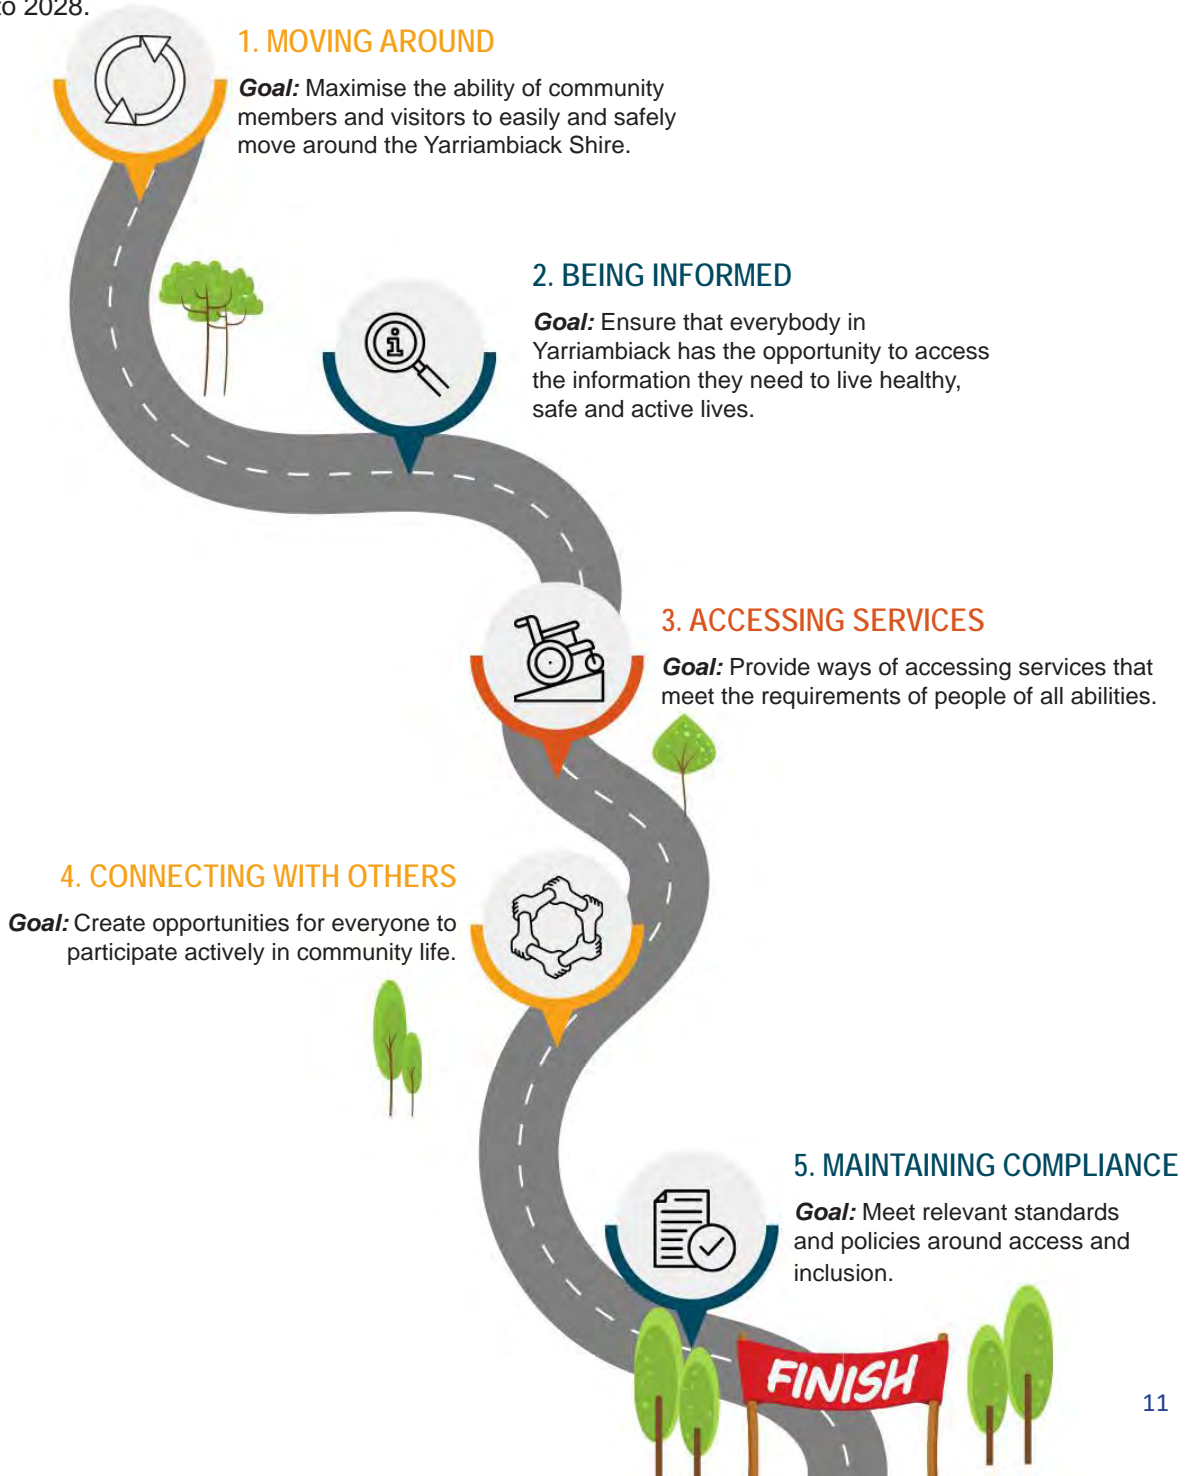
o 2028.

1. MOVING AROUND

**Goal:** Maximise the ability of community members and visitors to easily and safely move around the Yarriambiack Shire.

2. BEING INFORMED

**Goal:** Ensure that everybody in Yarriambiack has the opportunity to access the information they need to live healthy, safe and active lives.

3. ACCESSING SERVICES

**Goal:** Provide ways of accessing services that meet the requirements of people of all abilities.

4. CONNECTING WITH OTHERS

**Goal:** Create opportunities for everyone to participate actively in community life.

5. MAINTAINING COMPLIANCE

**Goal:** Meet relevant standards and policies around access and inclusion.

FINISH

11